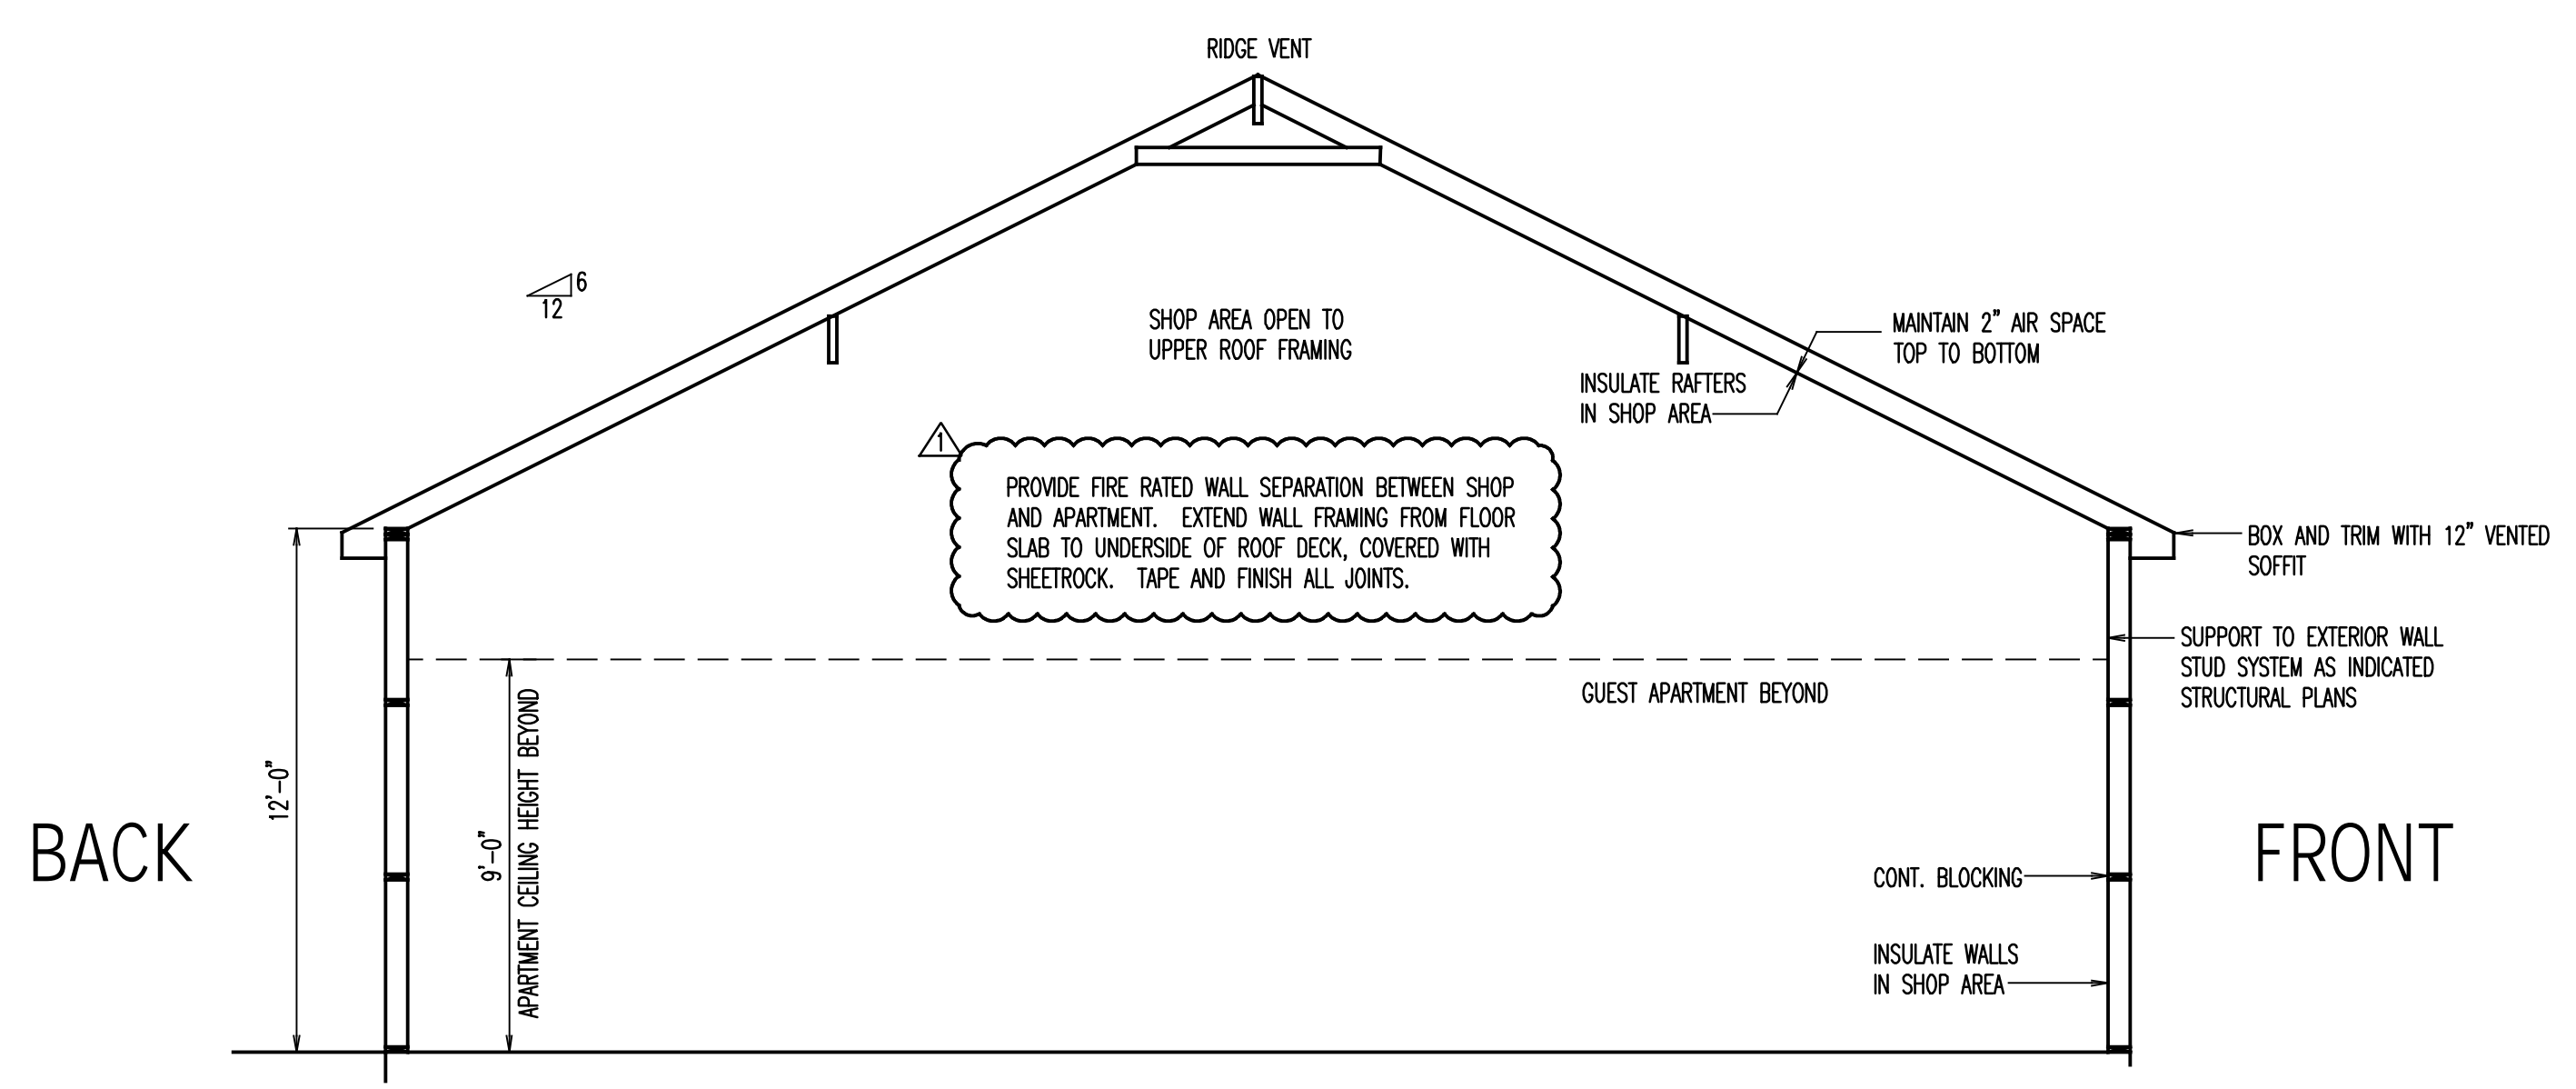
RIDGE VENT

6
12

SHOP AREA OPEN TO UPPER ROOF FRAMING

MAINTAIN 2" AIR SPACE TOP TO BOTTOM

INSULATE RAFTERS IN SHOP AREA

1

PROVIDE FIRE RATED WALL SEPARATION BETWEEN SHOP AND APARTMENT. EXTEND WALL FRAMING FROM FLOOR SLAB TO UNDERSIDE OF ROOF DECK, COVERED WITH SHEETROCK. TAPE AND FINISH ALL JOINTS.

BOX AND TRIM WITH 12" VENTED SOFFIT

SUPPORT TO EXTERIOR WALL STUD SYSTEM AS INDICATED STRUCTURAL PLANS

GUEST APARTMENT BEYOND

12'-0"

9'-0"

APARTMENT CEILING HEIGHT BEYOND

BACK

FRONT

CONT. BLOCKING

INSULATE WALLS IN SHOP AREA